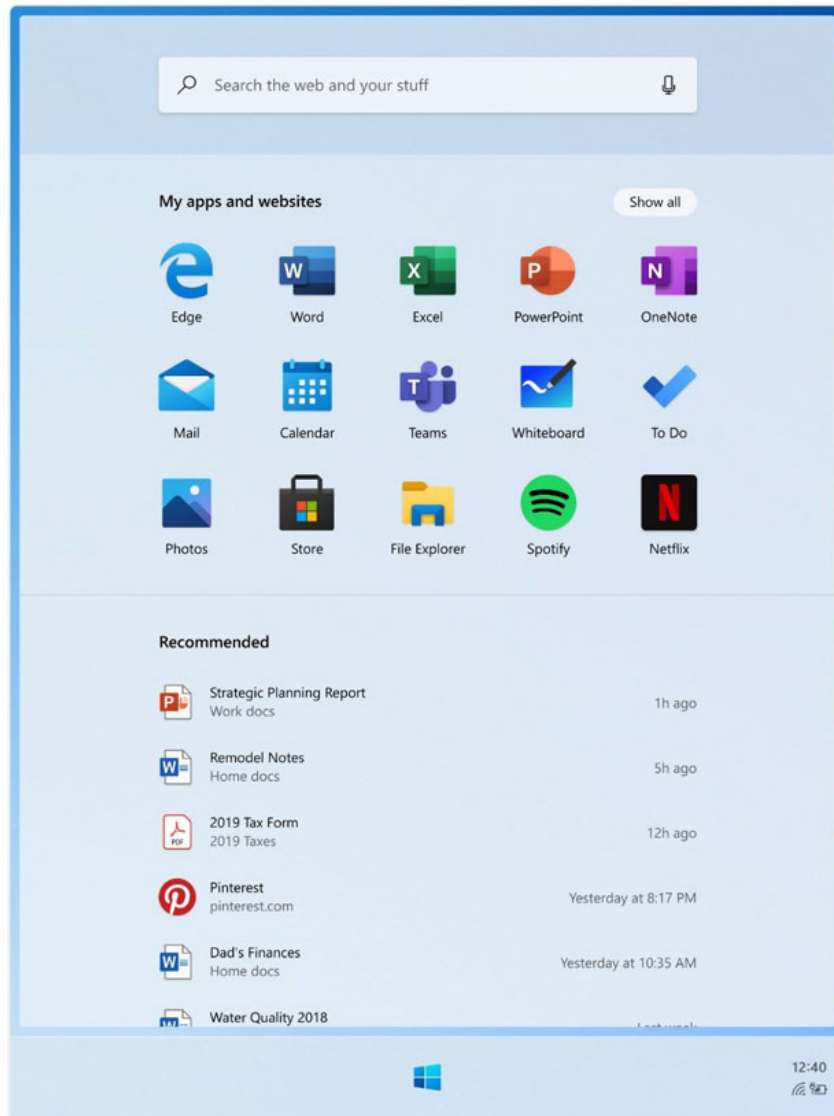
Search the web and your stuff

My apps and websites

Show all

Edge
Word
Excel
PowerPoint
OneNote
Mail
Calendar
Teams
Whiteboard
To Do
Photos
Store
File Explorer
Spotify
Netflix

Recommended

Strategic Planning Report
Work docs
1h ago

Remodel Notes
Home docs
5h ago

2019 Tax Form
2019 Taxes
12h ago

Pinterest
pinterest.com
Yesterday at 8:17 PM

Dad's Finances
Home docs
Yesterday at 10:35 AM

Water Quality 2018
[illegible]

12:40